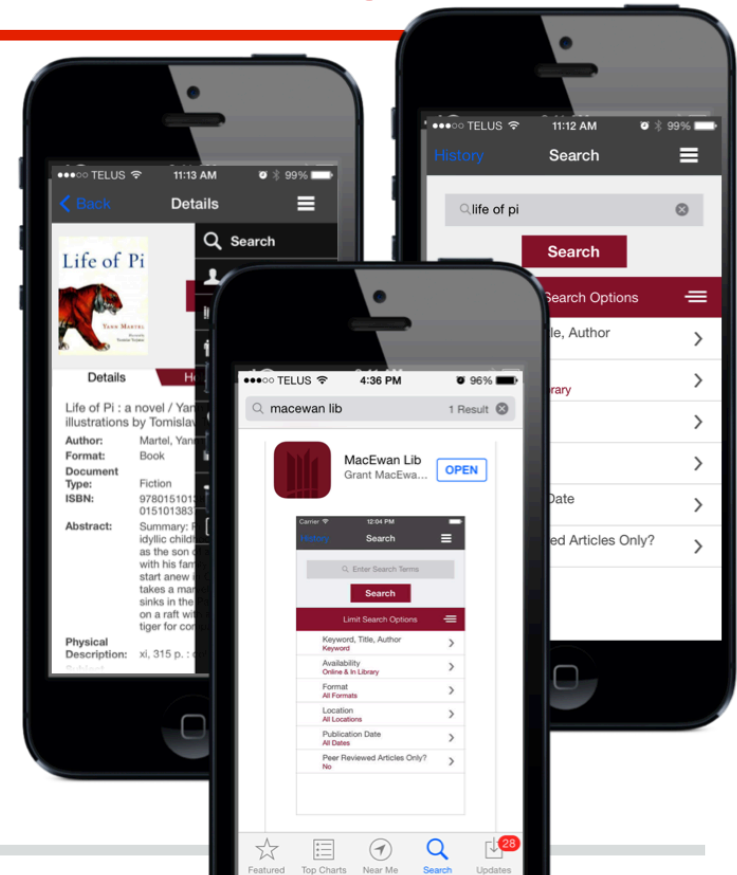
●●●○○ TELUS 11:13 AM 99%
Back Details
Search
Life of Pi
YANN MARTEL
Details He
Life of Pi : a novel / Yan illustrations by Tomislav
Author: Martel, Yan
Format: Book
Document Type: Fiction
ISBN: 978015101 015101383
Abstract: Summary: idyllic child as the son with his fam start anew takes a ma sinks in the on a raft wi tiger for co
Physical Description: xi, 315 p. :

●●●○○ TELUS 11:12 AM 99%
History Search
life of pi
Search
Search Options
le, Author
ibrary
Date
ed Articles Only?

●●●○○ TELUS 4:36 PM 96%
macewan lib 1 Result
MacEwan Lib
Grant MacEwa...
OPEN
Carrier 12:04 PM
History Search
Enter Search Terms
Search
Limit Search Options
Keyword, Title, Author
Keyword
Availability
Online & In Library
Format
All Formats
Location
All Locations
Publication Date
All Dates
Peer Reviewed Articles Only?
No
Featured Top Charts Near Me Search Updates 28